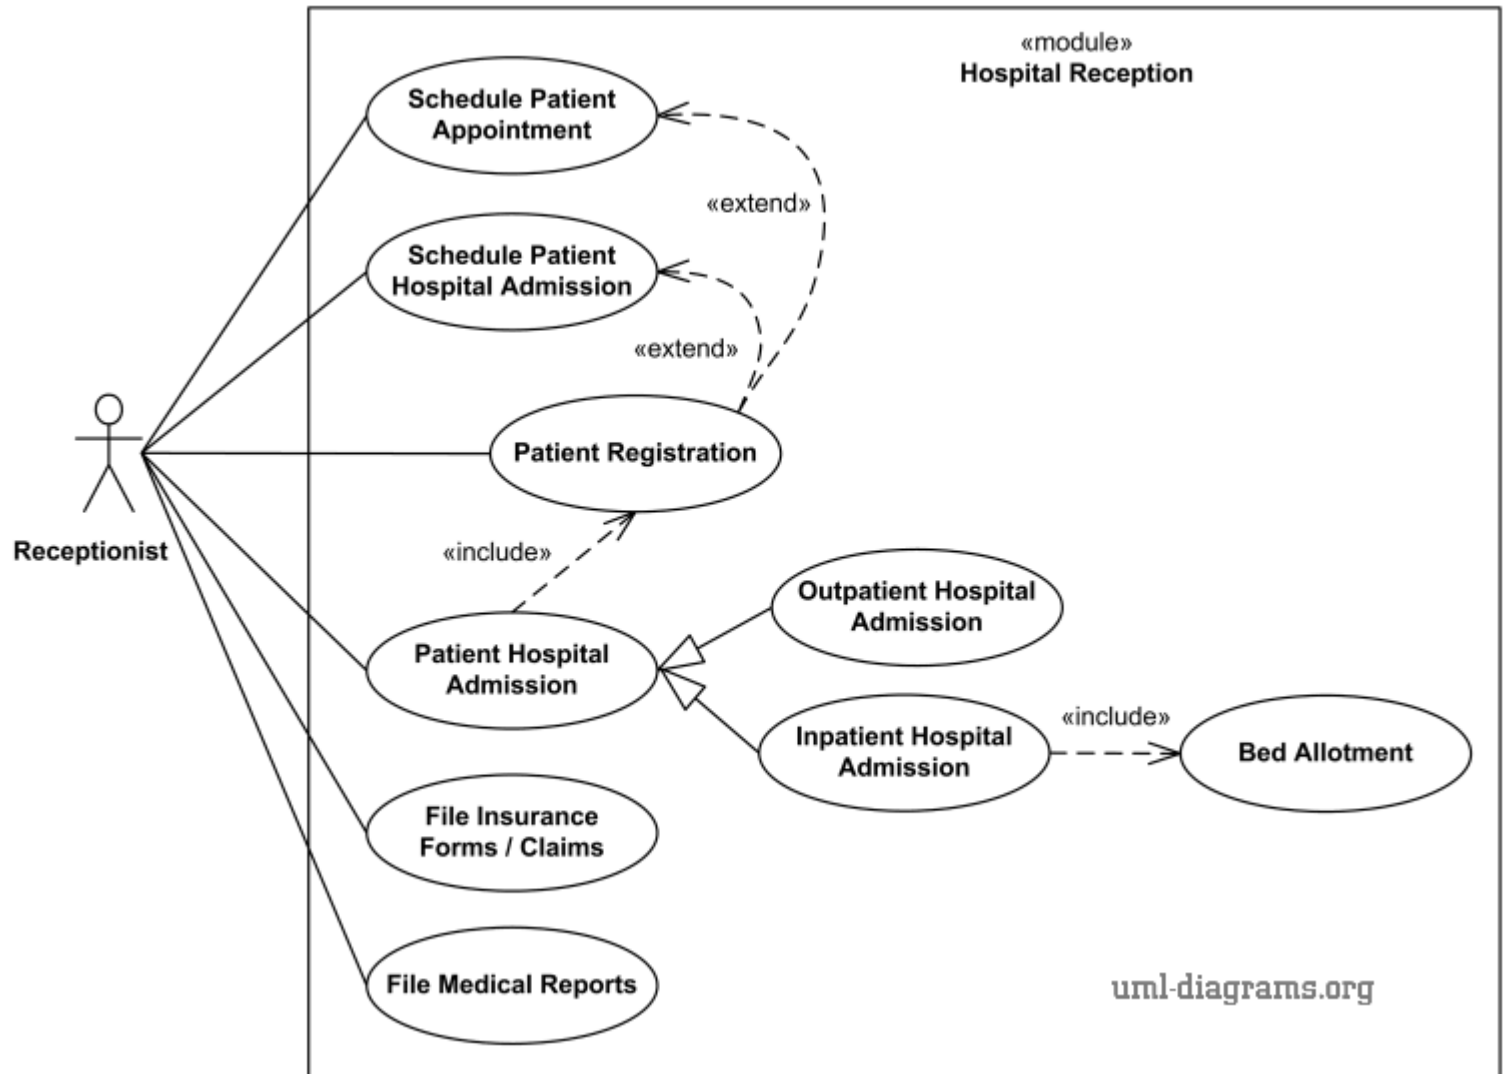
«module»
Hospital Reception

Schedule Patient Appointment

«extend»

Schedule Patient Hospital Admission

«extend»

Receptionist

Patient Registration

«include»

Outpatient Hospital Admission

Patient Hospital Admission

«include»

Inpatient Hospital Admission

Bed Allotment

File Insurance Forms / Claims

File Medical Reports

uml-diagrams.org